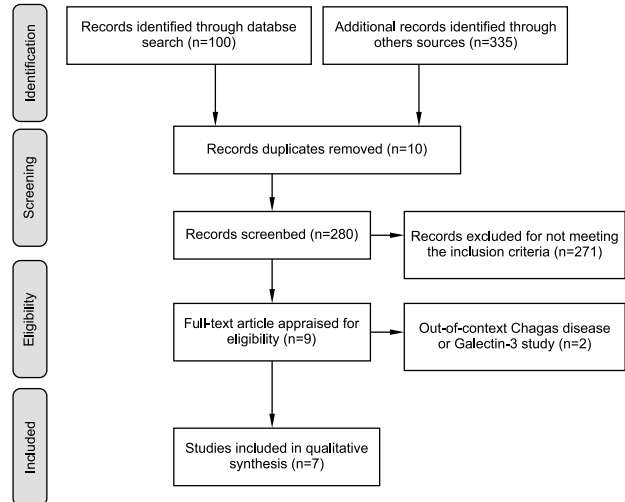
Identification

Records identified through databse search (n=100)

Additional records identified through others sources (n=335)

Screening

Records duplicates removed (n=10)

Records screenbed (n=280)

Records excluded for not meeting the inclusion criteria (n=271)

Eligibility

Full-text article appraised for eligibility (n=9)

Out-of-context Chagas disease or Galectin-3 study (n=2)

Included

Studies included in qualitative synthesis (n=7)